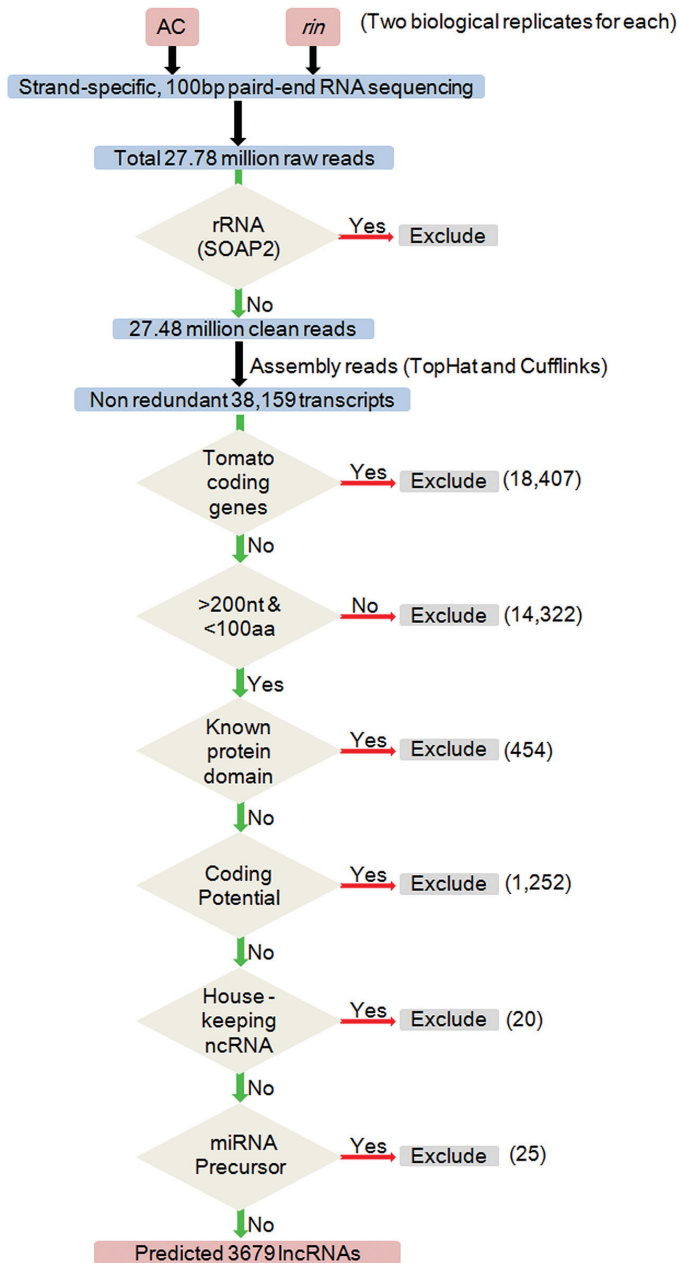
AC

*rin*

(Two biological replicates for each)

Strand-specific, 100bp paird-end RNA sequencing

Total 27.78 million raw reads

rRNA (SOAP2)

Yes

Exclude

No

27.48 million clean reads

Assembly reads (TopHat and Cufflinks)

Non redundant 38,159 transcripts

Tomato coding genes

Yes

Exclude (18,407)

No

>200nt & <100aa

No

Exclude (14,322)

Yes

Known protein domain

Yes

Exclude (454)

No

Coding Potential

Yes

Exclude (1,252)

No

House - keeping ncRNA

Yes

Exclude (20)

No

miRNA Precursor

Yes

Exclude (25)

No

Predicted 3679 lncRNAs